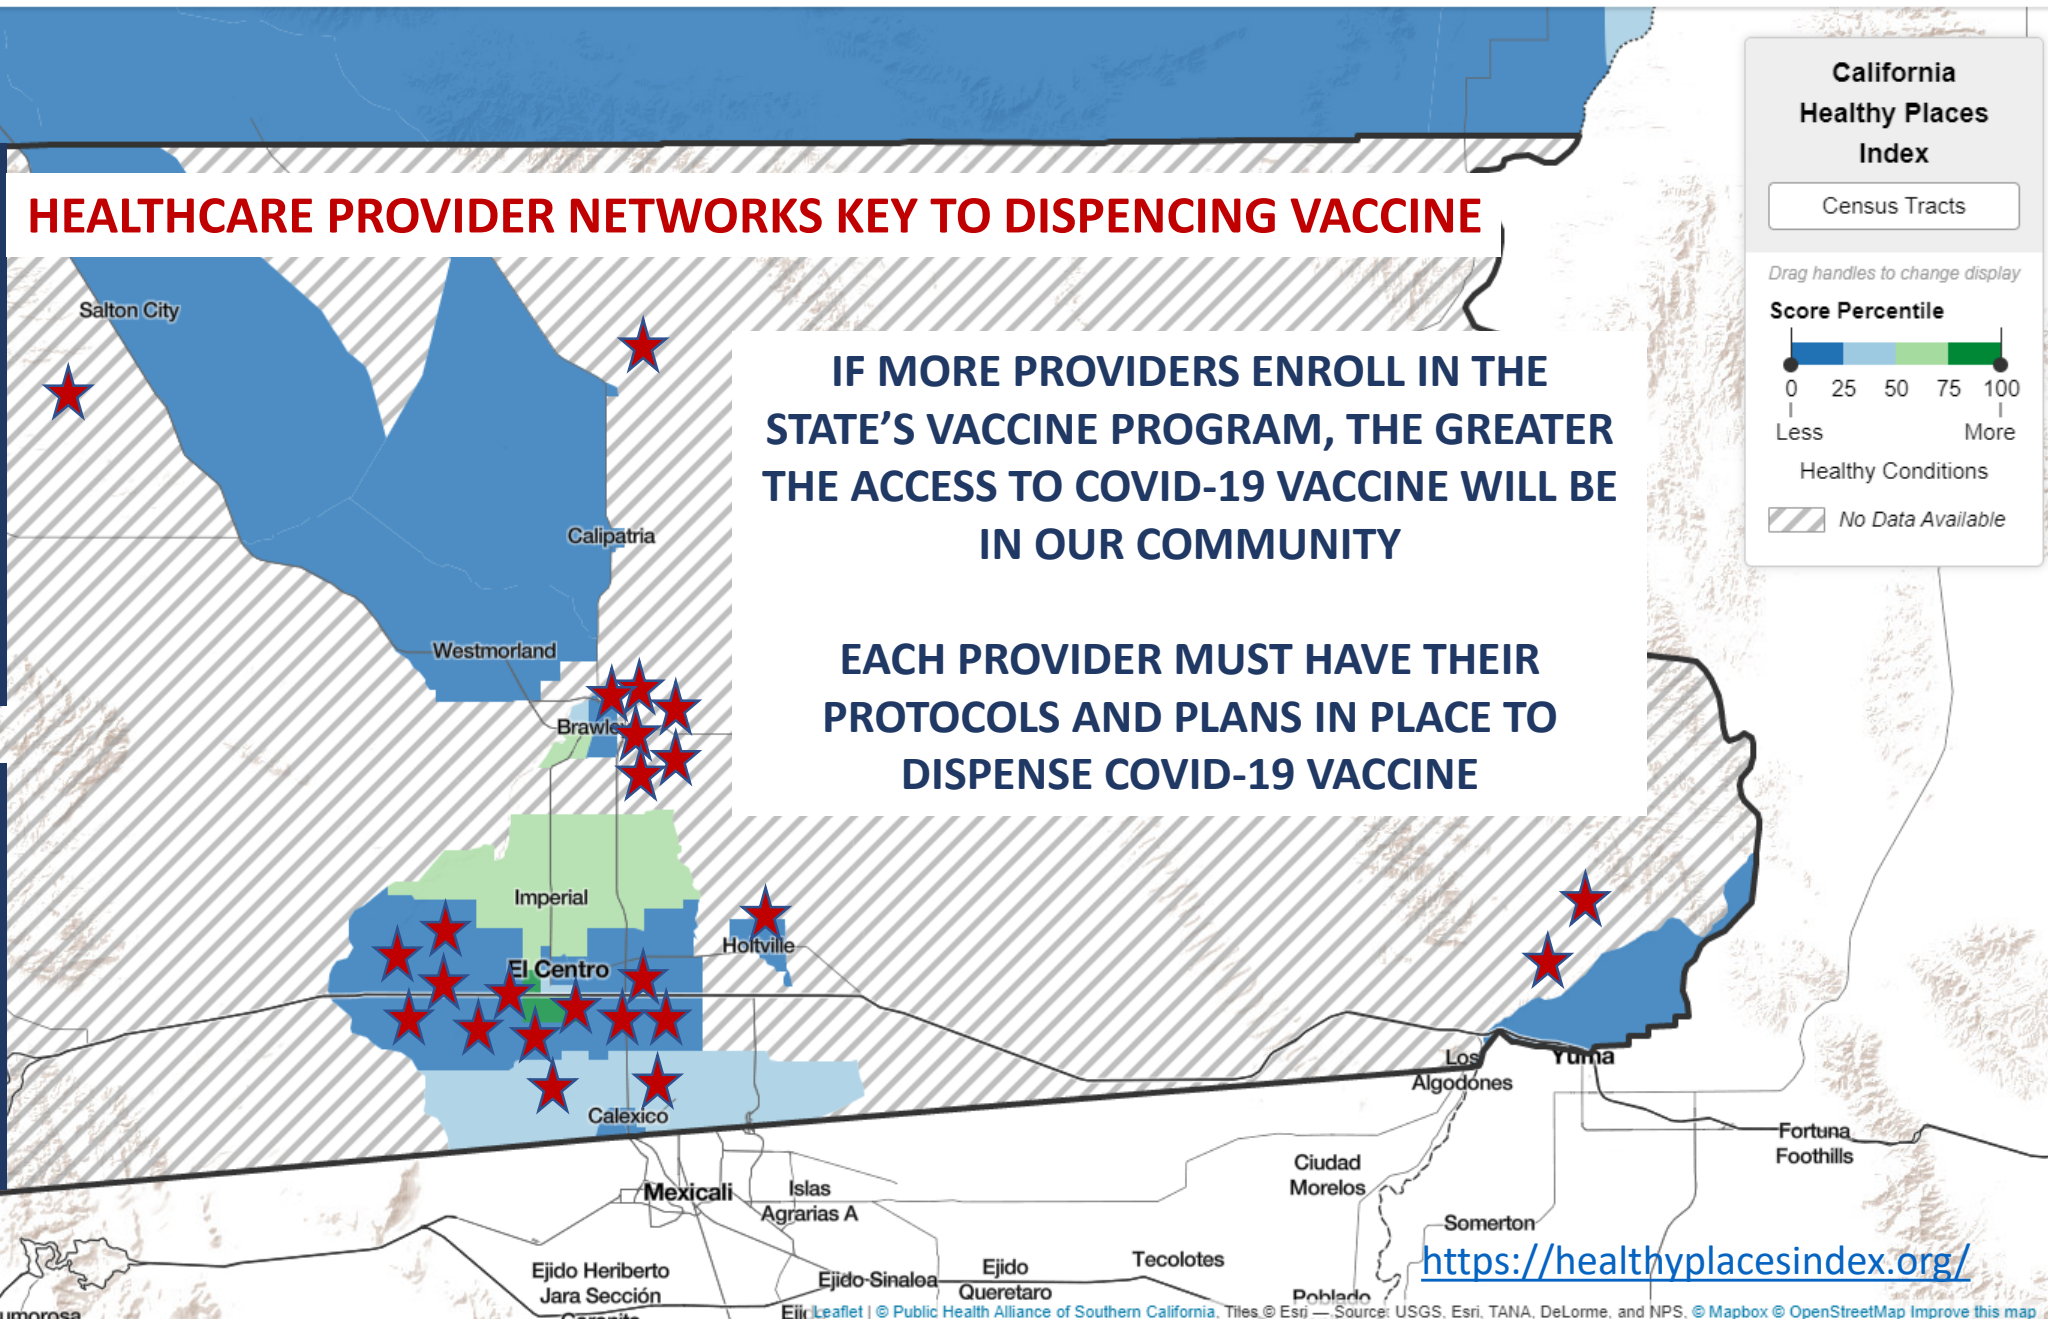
HEALTHCARE PROVIDER NETWORKS KEY TO DISPENCING VACCINE

California Healthy Places Index

Census Tracts

Drag handles to change display

Score Percentile

0 25 50 75 100

Less More

Healthy Conditions

No Data Available

IF MORE PROVIDERS ENROLL IN THE STATE'S VACCINE PROGRAM, THE GREATER THE ACCESS TO COVID-19 VACCINE WILL BE IN OUR COMMUNITY

EACH PROVIDER MUST HAVE THEIR PROTOCOLS AND PLANS IN PLACE TO DISPENSE COVID-19 VACCINE

Salton City

Calipatria

Westmorland

Brawle

Imperial

El Centro

Holtville

Calexico

Los Algodones

Yuma

Fortuna Foothills

Ciudad Morelos

Somerton

Mexicali

Islas Agrarias A

Ejido Heriberto Jara Sección

Ejido Sinaloa

Ejido Queretaro

Tecolotes

Poblado

umorosa

Eji

https://healthyplacesindex.org/

Leaflet | © Public Health Alliance of Southern California, Tiles © Esri — Source: USGS, Esri, TANA, DeLorme, and NPS, © Mapbox © OpenStreetMap Improve this map